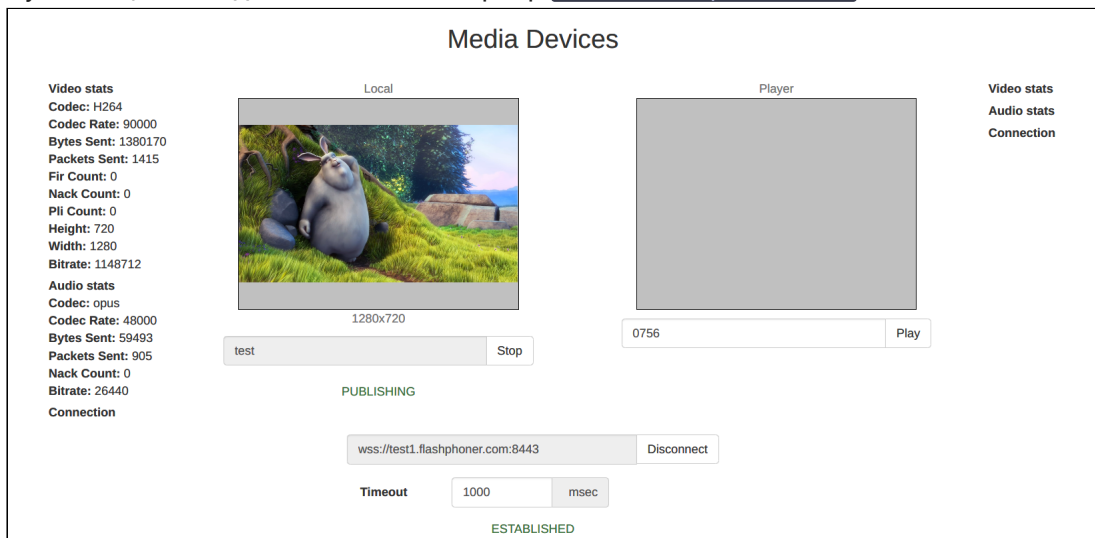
Media Devices

Video stats
Codec: H264
Codec Rate: 90000
Bytes Sent: 1380170
Packets Sent: 1415
Fir Count: 0
Nack Count: 0
Pli Count: 0
Height: 720
Width: 1280
Bitrate: 1148712
Audio stats
Codec: opus
Codec Rate: 48000
Bytes Sent: 59493
Packets Sent: 905
Nack Count: 0
Bitrate: 26440
Connection

Local

1280x720

test Stop

PUBLISHING

Player

0756 Play

Video stats
Audio stats
Connection

wss://test1.flashphoner.com:8443 Disconnect

Timeout 1000 msec

ESTABLISHED